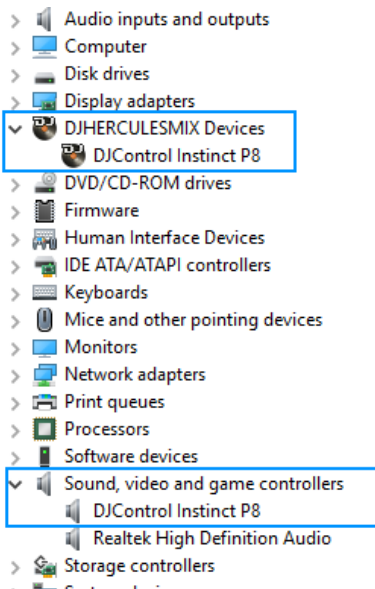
Audio inputs and outputs
Computer
Disk drives
Display adapters
DJHERCULESMIX Devices
DJControl Instinct P8
DVD/CD-ROM drives
Firmware
Human Interface Devices
IDE ATA/ATAPI controllers
Keyboards
Mice and other pointing devices
Monitors
Network adapters
Print queues
Processors
Software devices
Sound, video and game controllers
DJControl Instinct P8
Realtek High Definition Audio
Storage controllers
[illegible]